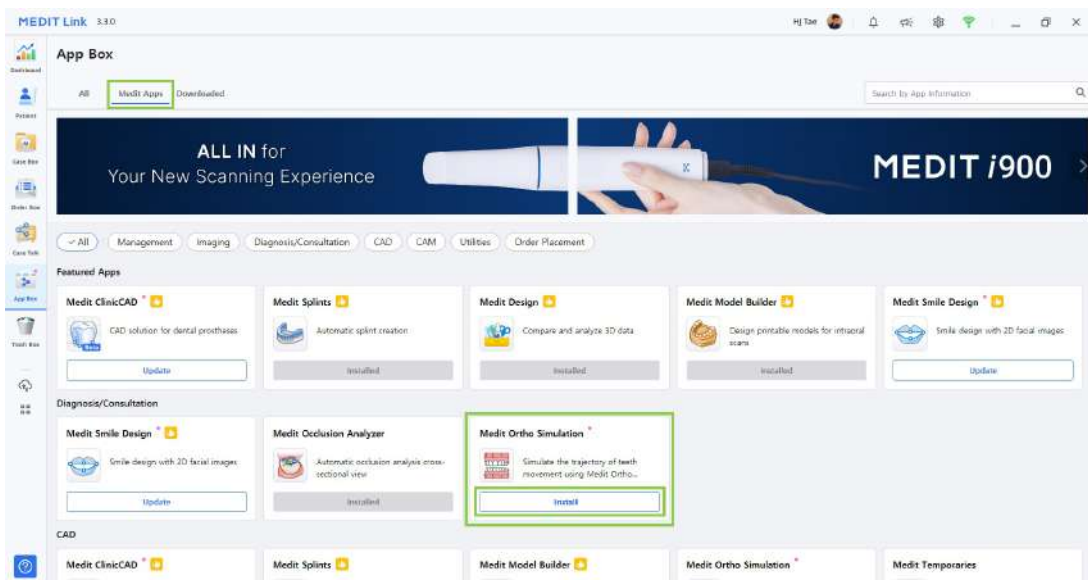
MEDIT Link 3.3.0

HJ Tae

Dashboard
Patient
Case Box
Order Box
Case Talk
App Box
Trash Box

App Box

All Medit Apps Downloaded

Search by App Information

ALL IN for
Your New Scanning Experience

MEDIT i900

All Management Imaging Diagnosis/Consultation CAD CAM Utilities Order Placement

Featured Apps

Medit ClinicCAD
CAD solution for dental prostheses
Beta
Update

Medit Splints
Automatic splint creation
Installed

Medit Design
Compare and analyze 3D data
Installed

Medit Model Builder
Design printable models for intraoral scans
Installed

Medit Smile Design
Smile design with 2D facial images
Update

Diagnosis/Consultation

Medit Smile Design
Smile design with 2D facial images
Update

Medit Occlusion Analyzer
Automatic occlusion analysis cross-sectional view
Installed

Medit Ortho Simulation
Simulate the trajectory of teeth movement using Medit Ortho...
Install

CAD

Medit ClinicCAD
Medit Splints
Medit Model Builder
Medit Ortho Simulation
Medit Temporaries